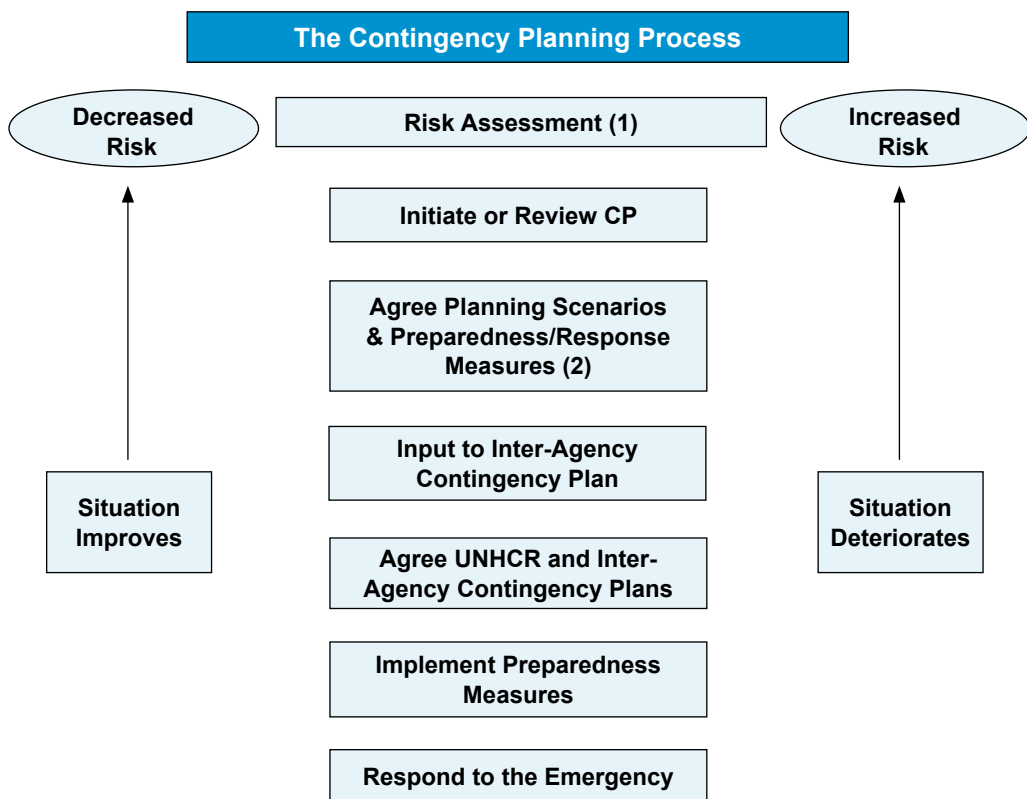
The Contingency Planning Process

Decreased Risk

Risk Assessment (1)

Increased Risk

Initiate or Review CP

Agree Planning Scenarios & Preparedness/Response Measures (2)

Input to Inter-Agency Contingency Plan

Situation Improves

Situation Deteriorates

Agree UNHCR and Inter-Agency Contingency Plans

Implement Preparedness Measures

Respond to the Emergency